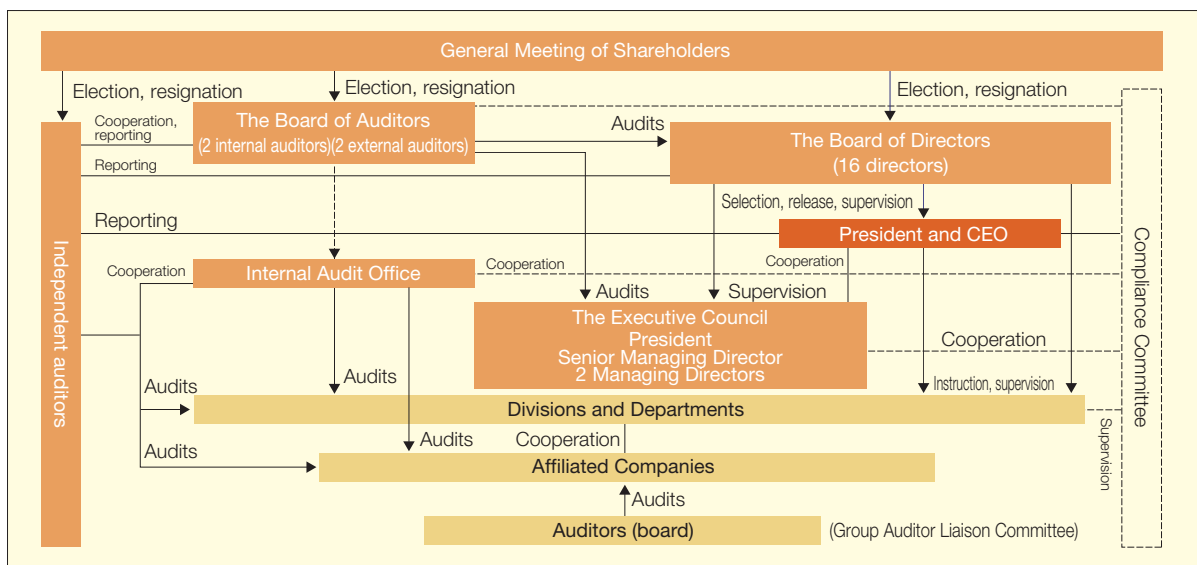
General Meeting of Shareholders

Election, resignation

Election, resignation

Election, resignation

Independent auditors

Cooperation, reporting

The Board of Auditors
(2 internal auditors)(2 external auditors)

Audits

The Board of Directors
(16 directors)

Reporting

Selection, release, supervision

Reporting

President and CEO

Compliance Committee

Cooperation

Internal Audit Office

Cooperation

Cooperation

Audits

Supervision

The Executive Council
President
Senior Managing Director
2 Managing Directors

Cooperation

Audits

Audits

Instruction, supervision

Divisions and Departments

Supervision

Audits

Audits

Cooperation

Affiliated Companies

Audits

Auditors (board)

(Group Auditor Liaison Committee)